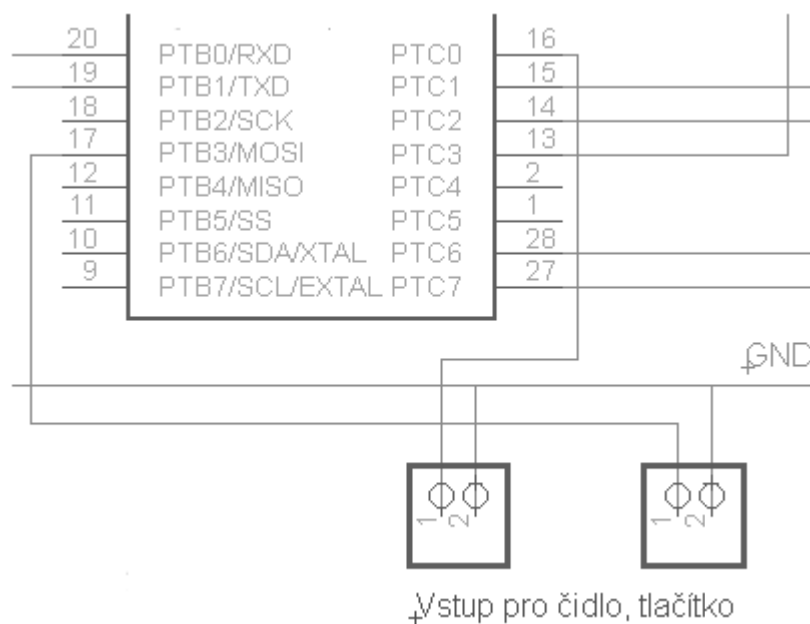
20 PTB0/RXD PTC0 16
19 PTB1/TXD PTC1 15
18 PTB2/SCK PTC2 14
17 PTB3/MOSI PTC3 13
12 PTB4/MISO PTC4 2
11 PTB5/SS PTC5 1
10 PTB6/SDA/XTAL PTC6 28
9 PTB7/SCL/EXTAL PTC7 27

GND

1 2

1 2

Vstup pro čidlo, tlačítko